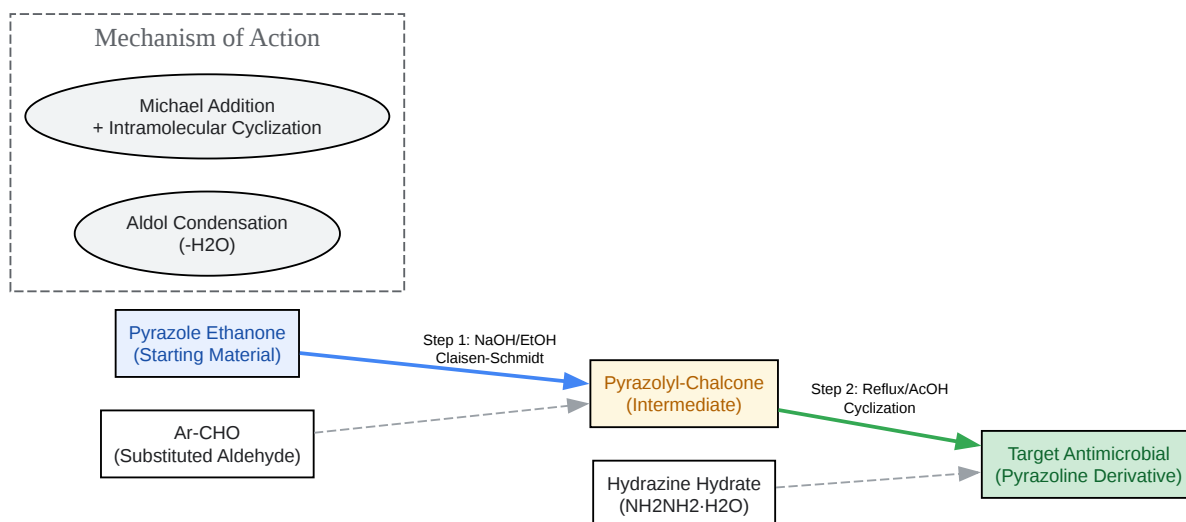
Mechanism of Action

Michael Addition
+ Intramolecular Cyclization

Aldol Condensation
(-H2O)

Pyrazole Ethanone
(Starting Material)

Step 1: NaOH/EtOH
Claisen-Schmidt

Ar-CHO
(Substituted Aldehyde)

Pyrazolyl-Chalcone
(Intermediate)

Step 2: Reflux/AcOH
Cyclization

Hydrazine Hydrate
(NH2NH2·H2O)

Target Antimicrobial
(Pyrazoline Derivative)